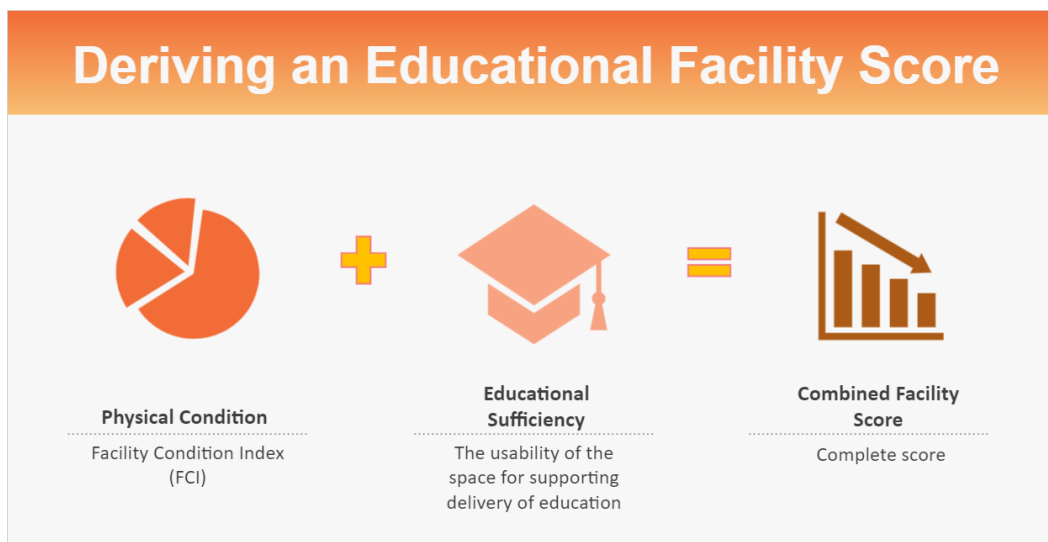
Deriving an Educational Facility Score

Physical Condition

Facility Condition Index (FCI)

Educational Sufficiency

The usability of the space for supporting delivery of education

Combined Facility Score

Complete score